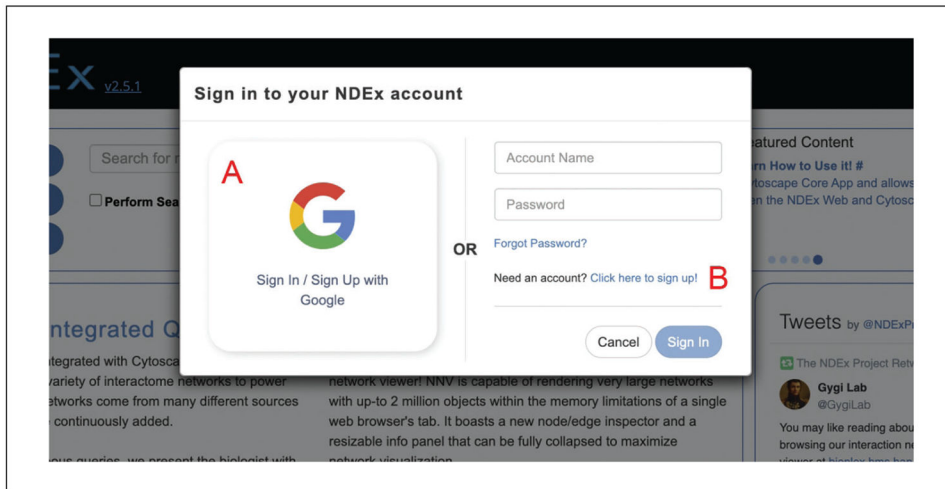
Ex v2.5.1

Sign in to your NDEx account

A

Sign In / Sign Up with Google

OR

Account Name

Password

Forgot Password?

Need an account? Click here to sign up! B

Cancel Sign In

Search for r

Perform Sea

atured Content

rn How to Use it! #

ytoscape Core App and allows

en the NDEx Web and Cytosc

ntegrated Q

tegrated with Cytosca

variety of interactome networks to power

etworks come from many different sources

continuously added.

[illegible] queries, we present the biologist with

network viewer! NNV is capable of rendering very large networks with up-to 2 million objects within the memory limitations of a single web browser's tab. It boasts a new node/edge inspector and a resizable info panel that can be fully collapsed to maximize network visualization.

Tweets by @NDExPr

The NDEx Project Retw

Gygi Lab

@GygiLab

You may like reading abou

browsing our interaction ne

viewer at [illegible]